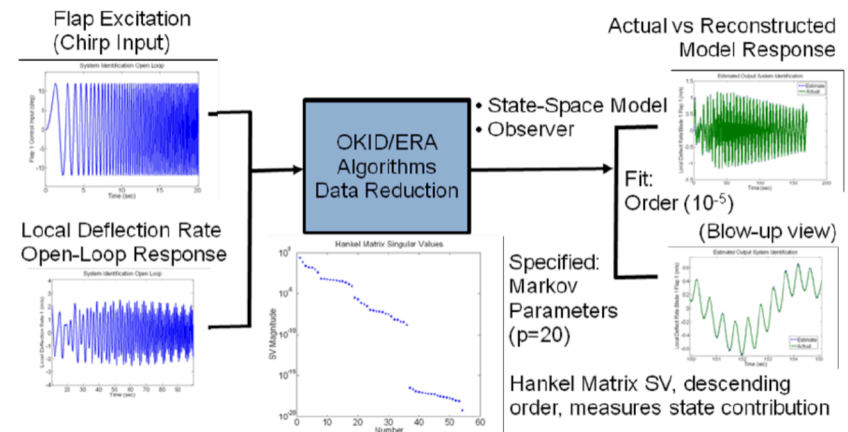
Flap Excitation
(Chirp Input)

System Identification Open Loop

Flap 1 Control Input (deg)

Time (sec)

Local Deflection Rate
Open-Loop Response

System Identification Open Loop

Local Deflection Rate 1 (m/s)

Time (sec)

OKID/ERA
Algorithms
Data Reduction

Hankel Matrix Singular Values

SV Magnitude

$10^0$

$10^{-5}$

$10^{-10}$

$10^{-15}$

$10^{-20}$

0 10 20 30 40 50 60

Number

• State-Space Model
• Observer

Actual vs Reconstructed
Model Response

Estimated Output System Identification

Estimate
Actual

Time (sec)

Fit:
Order ($10^{-5}$)

(Blow-up view)

Estimated Output System Identification

Estimate
Actual

Time (sec)

Specified:
Markov
Parameters
(p=20)

Hankel Matrix SV, descending order, measures state contribution